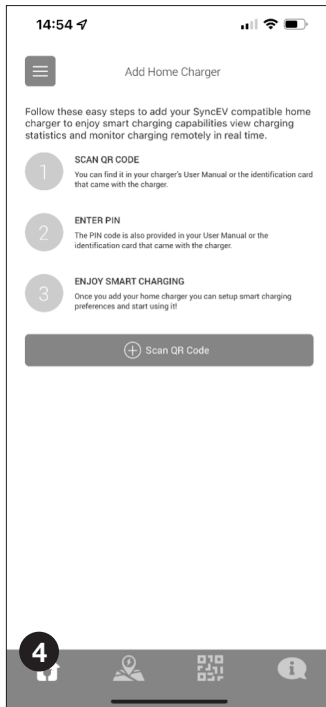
14:54

Add Home Charger

Follow these easy steps to add your SyncEV compatible home charger to enjoy smart charging capabilities view charging statistics and monitor charging remotely in real time.

1
SCAN QR CODE
You can find it in your charger's User Manual or the identification card that came with the charger.

2
ENTER PIN
The PIN code is also provided in your User Manual or the identification card that came with the charger.

3
ENJOY SMART CHARGING
Once you add your home charger you can setup smart charging preferences and start using it!

Scan QR Code

4